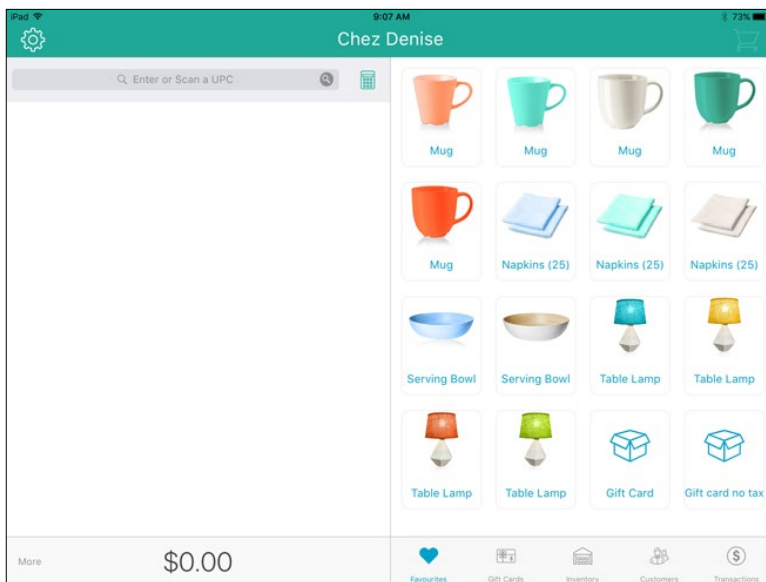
iPad
9:07 AM
73%

Chez Denise

Enter or Scan a UPC

Mug
Mug
Mug
Mug
Mug
Napkins (25)
Napkins (25)
Napkins (25)
Serving Bowl
Serving Bowl
Table Lamp
Table Lamp
Table Lamp
Table Lamp
Gift Card
Gift card no tax

More
$0.00

Favourites
Gift Cards
Inventory
Customers
Transactions